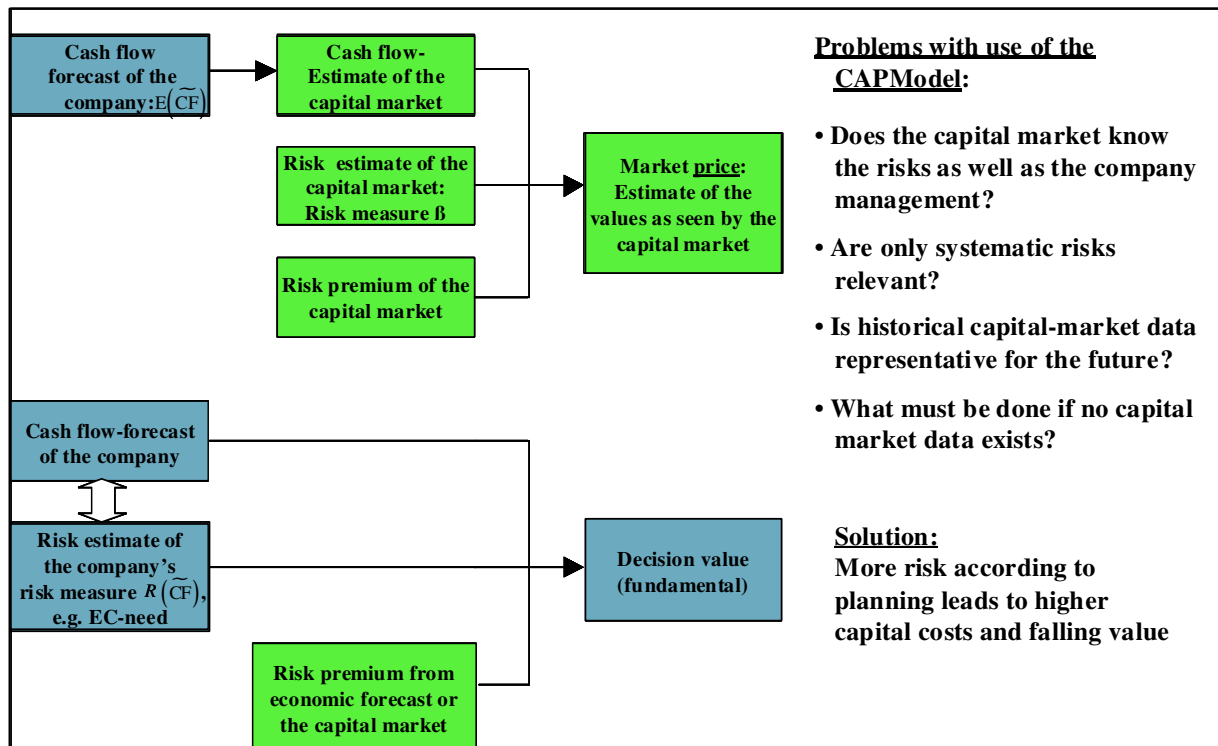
Cash flow forecast of the company: $E\left(\widetilde{CF}\right)$

Cash flow-Estimate of the capital market

Risk estimate of the capital market: Risk measure ß

Risk premium of the capital market

Market price: Estimate of the values as seen by the capital market

Problems with use of the CAPModel:

• Does the capital market know the risks as well as the company management?

• Are only systematic risks relevant?

• Is historical capital-market data representative for the future?

• What must be done if no capital market data exists?

Cash flow-forecast of the company

Risk estimate of the company's risk measure $R\left(\widetilde{CF}\right)$, e.g. EC-need

Decision value (fundamental)

Risk premium from economic forecast or the capital market

Solution:
More risk according to planning leads to higher capital costs and falling value